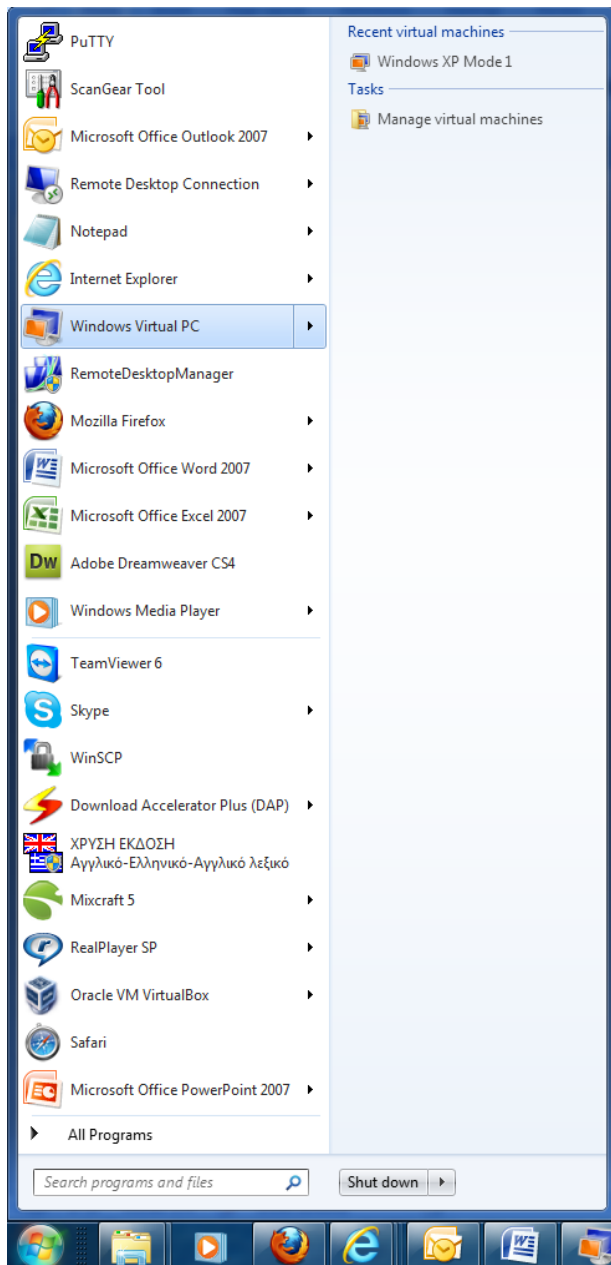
PuTTY
ScanGear Tool
Microsoft Office Outlook 2007
Remote Desktop Connection
Notepad
Internet Explorer
Windows Virtual PC
RemoteDesktopManager
Mozilla Firefox
Microsoft Office Word 2007
Microsoft Office Excel 2007
Adobe Dreamweaver CS4
Windows Media Player
TeamViewer 6
Skype
WinSCP
Download Accelerator Plus (DAP)
ΧΡΥΣΗ ΕΚΔΟΣΗ
Αγγλικό-Ελληνικό-Αγγλικό λεξικό
Mixcraft 5
RealPlayer SP
Oracle VM VirtualBox
Safari
Microsoft Office PowerPoint 2007
All Programs

Recent virtual machines
Windows XP Mode 1
Tasks
Manage virtual machines

Search programs and files
Shut down